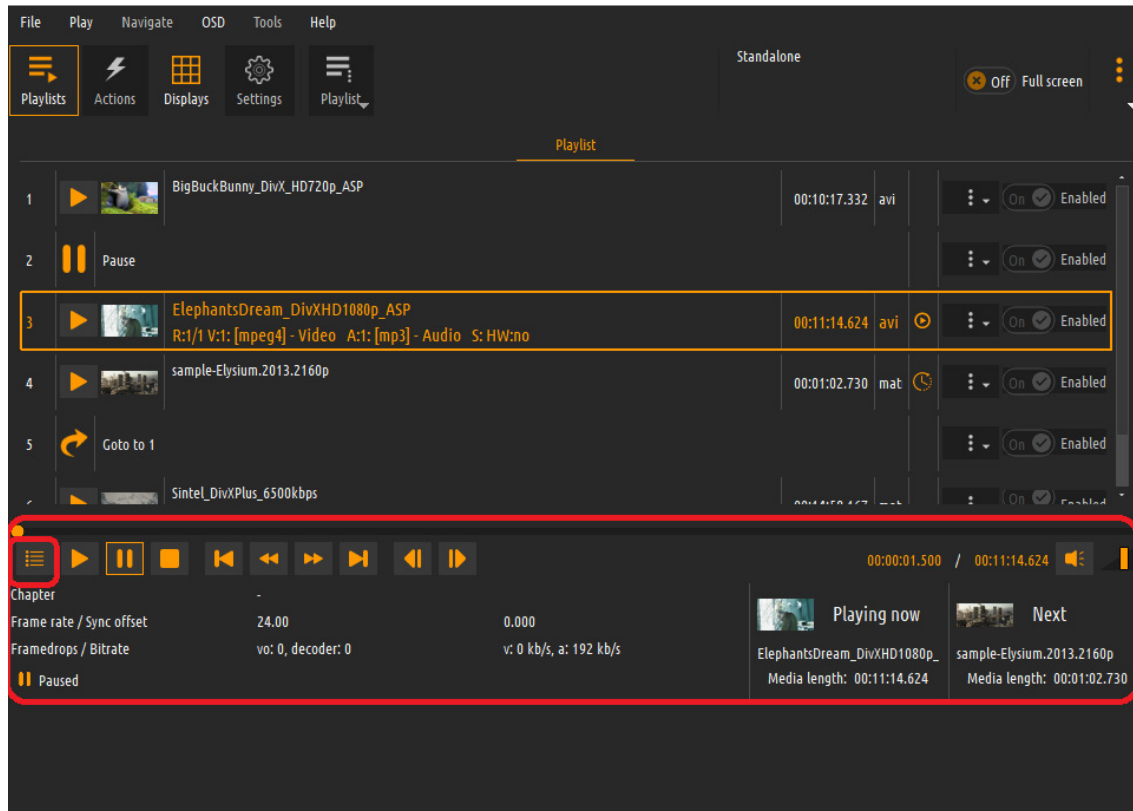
File Play Navigate OSD Tools Help

Playlists Actions Displays Settings Playlist

Standalone

Off Full screen

Playlist

| | | | | | | |
|---|---|---|---|---|---|---|
| 1 | BigBuckBunny_DivX_HD720p_ASP | 00:10:17.332 | avi | | On | Enabled |
| 2 | Pause | | | | On | Enabled |
| 3 | ElephantsDream_DivXHD1080p_ASP R:1/1 V:1: [mpeg4] - Video A:1: [mp3] - Audio S: HW:no | 00:11:14.624 | avi | | On | Enabled |
| 4 | sample-Elysium.2013.2160p | 00:01:02.730 | mat | | On | Enabled |
| 5 | Goto to 1 | | | | On | Enabled |
| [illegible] | Sintel_DivXPlus_6500kbps | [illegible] | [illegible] | | On | Enabled |

00:00:01.500 / 00:11:14.624

Chapter -
Frame rate / Sync offset 24.00 0.000
Framedrops / Bitrate vo: 0, decoder: 0 v: 0 kb/s, a: 192 kb/s
Paused

Playing now
ElephantsDream_DivXHD1080p_
Media length: 00:11:14.624

Next
sample-Elysium.2013.2160p
Media length: 00:01:02.730